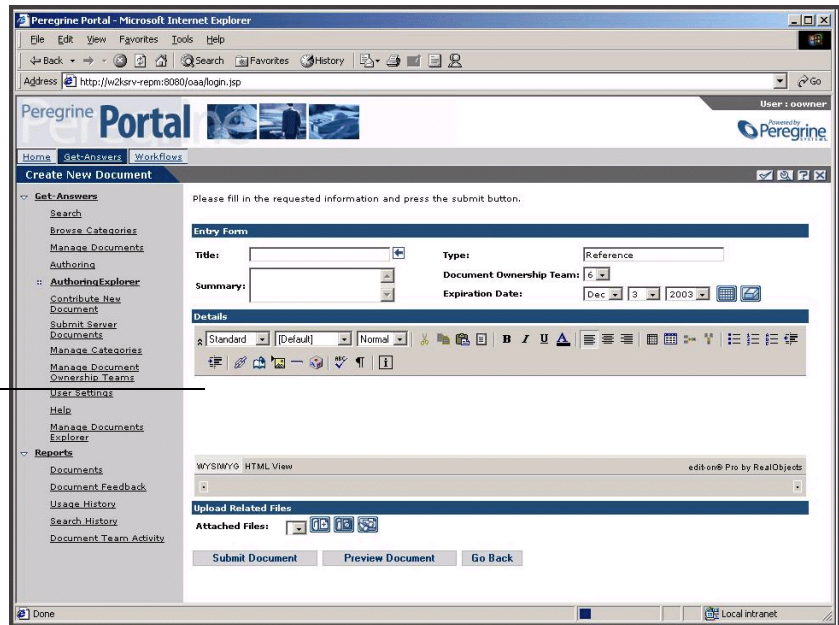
Peregrine Portal - Microsoft Internet Explorer

File Edit View Favorites Tools Help

Back Search Favorites History

Address http://w2ksrv-repm:8080/oaa/login.jsp

Go

Peregrine Portal

User : oowner

Powered by Peregrine SYSTEMS

Home Get-Answers Workflows

Create New Document

Get-Answers
Search
Browse Categories
Manage Documents
Authoring
AuthoringExplorer
Contribute New Document
Submit Server Documents
Manage Categories
Manage Document Ownership Teams
User Settings
Help
Manage Documents Explorer

Reports
Documents
Document Feedback
Usage History
Search History
Document Team Activity

Please fill in the requested information and press the submit button.

Entry Form

Title:

Type: Reference

Summary:

Document Ownership Team: 6

Expiration Date: Dec 3 2003

Details

Standard (Default) Normal

B I U A

WYSIWYG HTML View

edit-on® Pro by RealObjects

Upload Related Files

Attached Files:

Submit Document Preview Document Go Back

Done

Local intranet